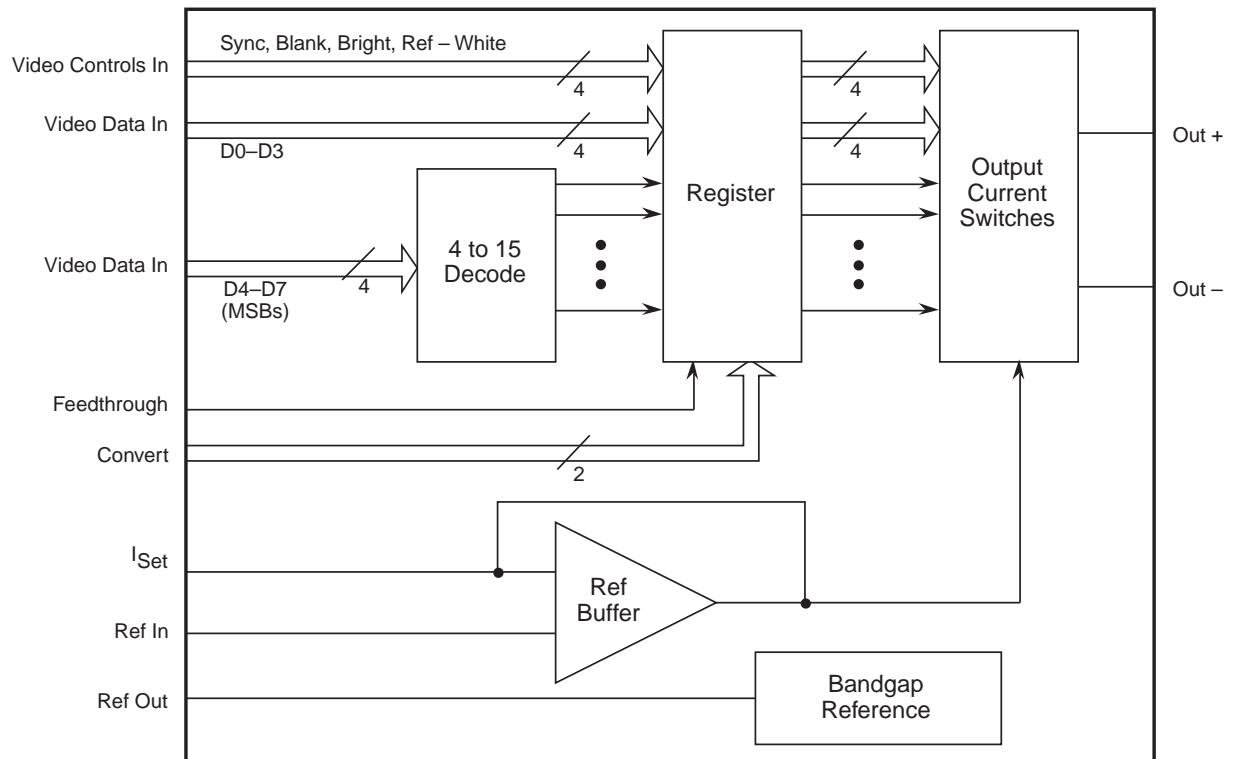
Video Controls In

Sync, Blank, Bright, Ref – White

4

4

Video Data In

D0–D3

4

4

Register

Output Current Switches

Out +

Video Data In

D4–D7 (MSBs)

4

4 to 15 Decode

Out –

Feedthrough

Convert

2

$I_{Set}$

Ref Buffer

Ref In

Ref Out

Bandgap Reference